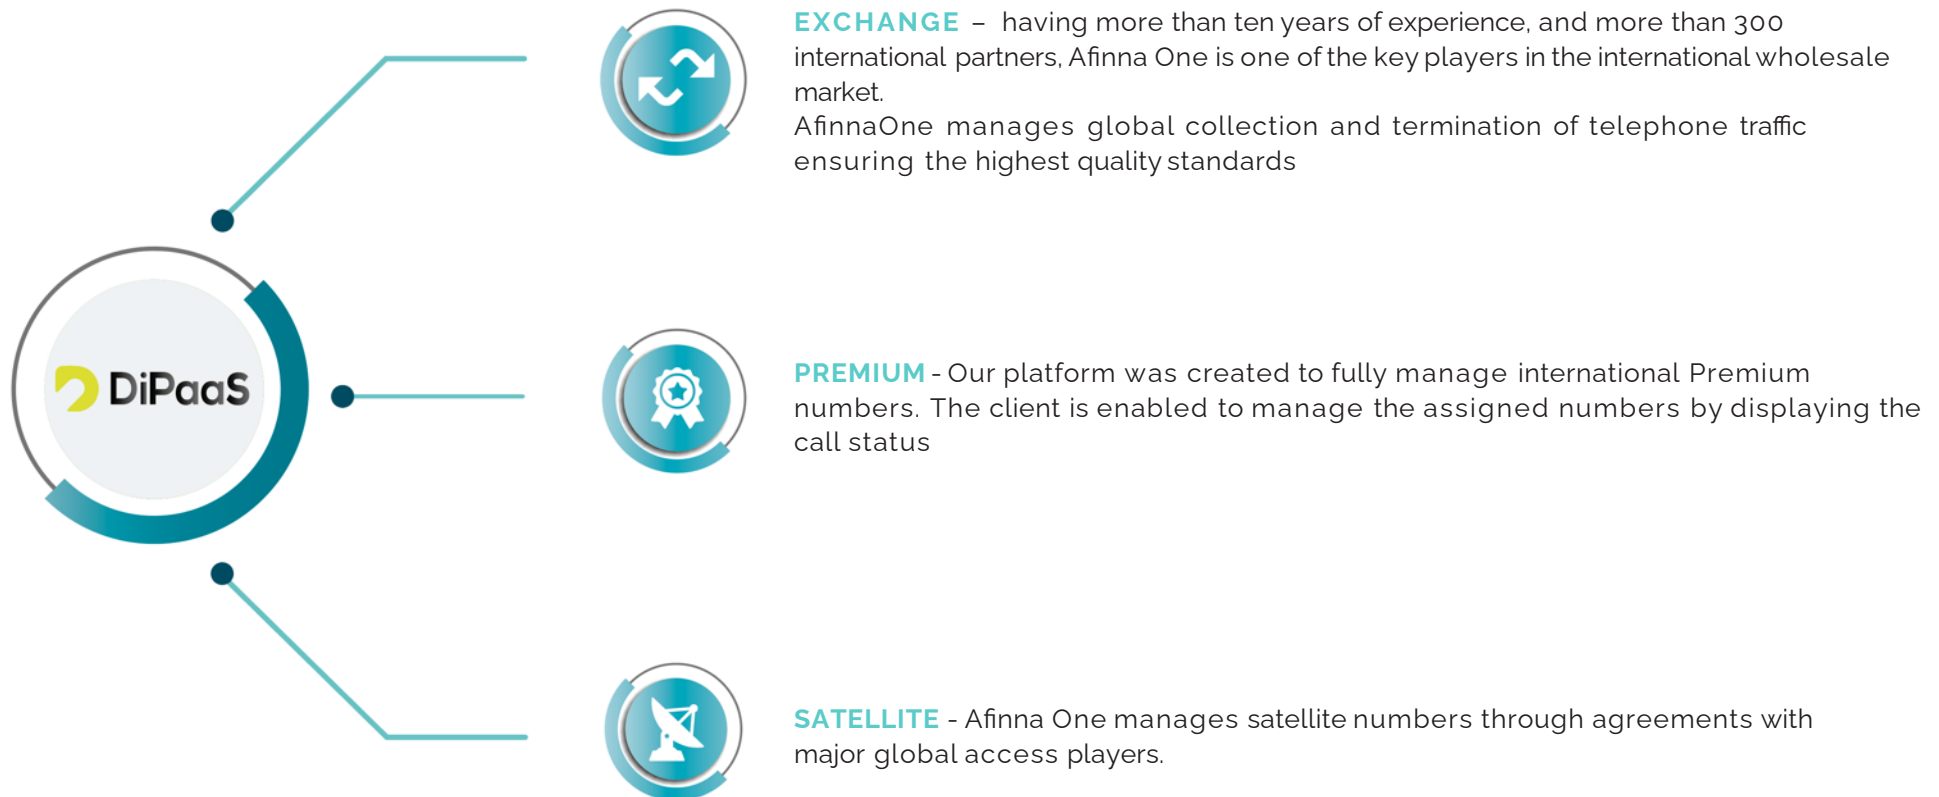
DiPaaS

EXCHANGE – having more than ten years of experience, and more than 300 international partners, Afinna One is one of the key players in the international wholesale market.
AfinnaOne manages global collection and termination of telephone traffic ensuring the highest quality standards

PREMIUM - Our platform was created to fully manage international Premium numbers. The client is enabled to manage the assigned numbers by displaying the call status

SATELLITE - Afinna One manages satellite numbers through agreements with major global access players.